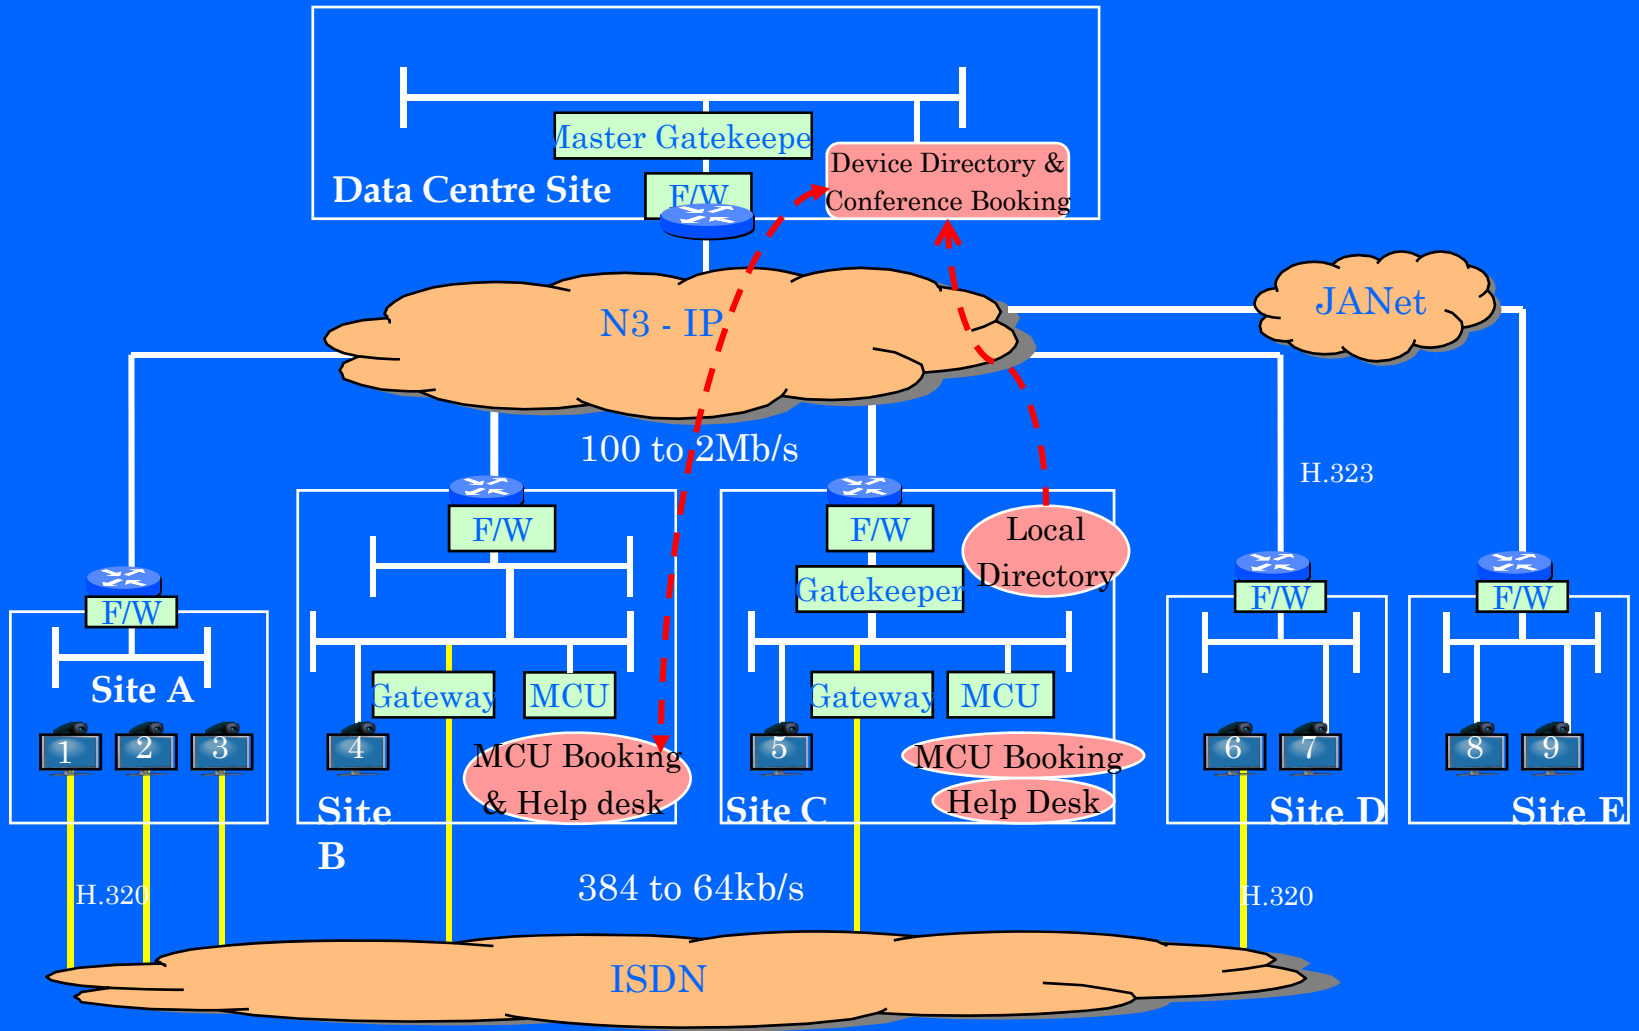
Master Gatekeepe
Device Directory &
Conference Booking
Data Centre Site
F/W
N3 - IP
JANet
100 to 2Mb/s
H.323
F/W
F/W
Local
Directory
F/W
Gatekeeper
F/W
F/W
Site A
Gateway
MCU
Gateway
MCU
1
2
3
4
MCU Booking
& Help desk
5
MCU Booking
Help Desk
6
7
8
9
Site
B
Site C
Site D
Site E
H.320
384 to 64kb/s
H.320
ISDN